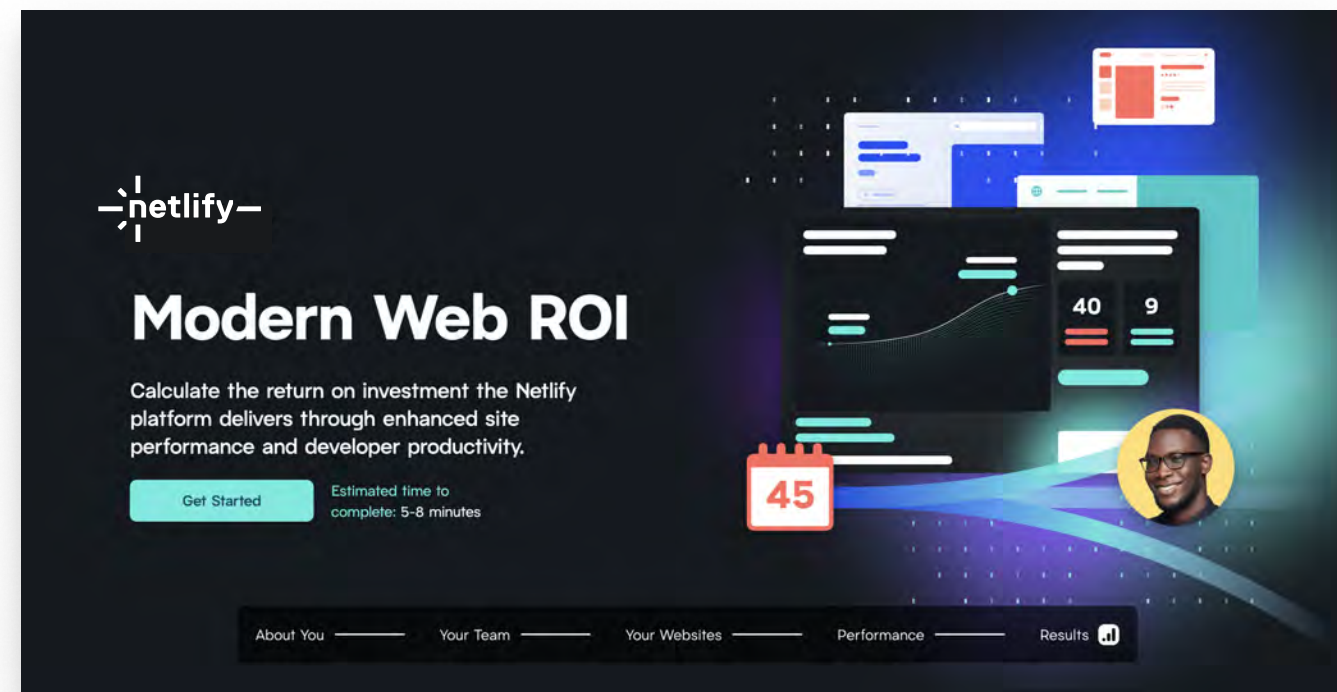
netlify

Modern Web ROI

Calculate the return on investment the Netlify platform delivers through enhanced site performance and developer productivity.

Get Started

Estimated time to complete: 5-8 minutes

40

9

45

About You

Your Team

Your Websites

Performance

Results